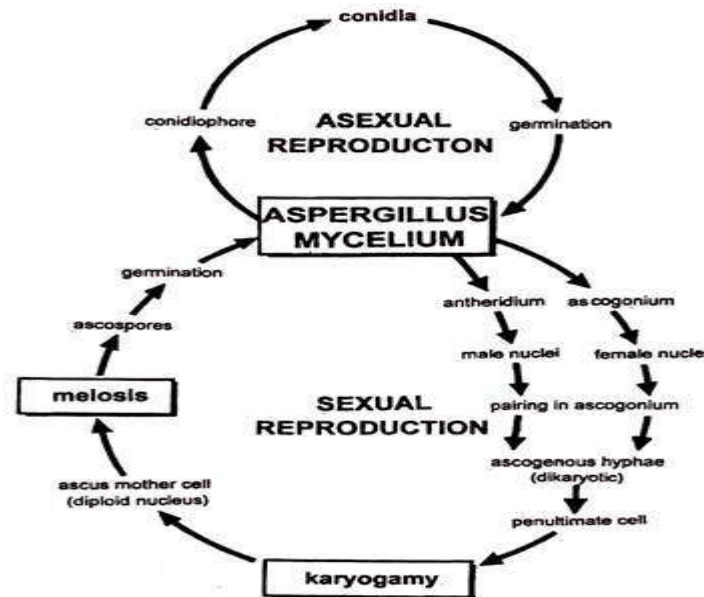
conidia

conidiophore

ASEXUAL REPRODUCTON

germination

ASPERGILLUS MYCELIUM

germination

ascospores

meiosis

antheridium

ascogonium

male nuclei

female nucle

SEXUAL REPRODUCTION

pairing in ascogonium

ascogenous hyphae (dikaryotic)

ascus mother cell (diploid nucleus)

penultimate cell

karyogamy